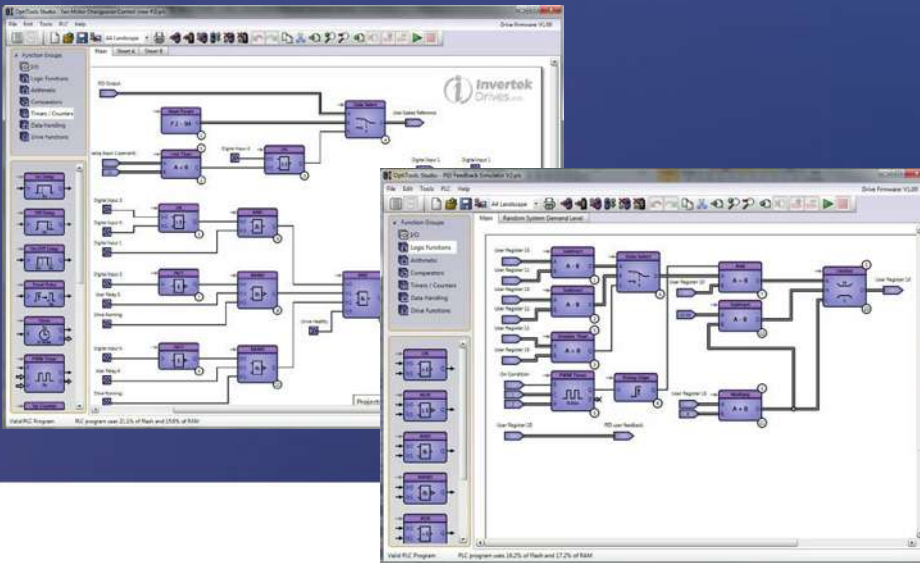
OptiTools Studio - Two Motor Changeover Control View V1.plc
File Edit Tools PLC Help
Drive Firmware V1.00
A4 Landscape
Main Sheet A Sheet B
Function Groups
I/O
Logic Functions
Arithmetic
Comparators
Timers / Counters
Data Handling
Drive Functions
Invertek Drives
PID Output
User Speed Reference
A + B
Digital Input 3
Digital Input 4
Digital Input 5
Digital Input 1
Digital Input 2
User Relay 1
Drive Running
Drive Healthy
User Relay 2
Valid PLC Program
PLC program uses 21.1% of Flash and 19.6% of RAM

OptiTools Studio - PID Feedback Simulator V2.plc
File Edit Tools PLC Help
Drive Firmware V1.00
A4 Landscape
Main Random System Demand Level
Function Groups
I/O
Logic Functions
Arithmetic
Comparators
Timers / Counters
Data Handling
Drive Functions
User Register 10
User Register 11
User Register 12
User Register 13
User Register 14
User Register 15
User Register 16
A + B
A - B
On Condition
PID user feedback
Valid PLC Program
PLC program uses 16.2% of Flash and 17.2% of RAM